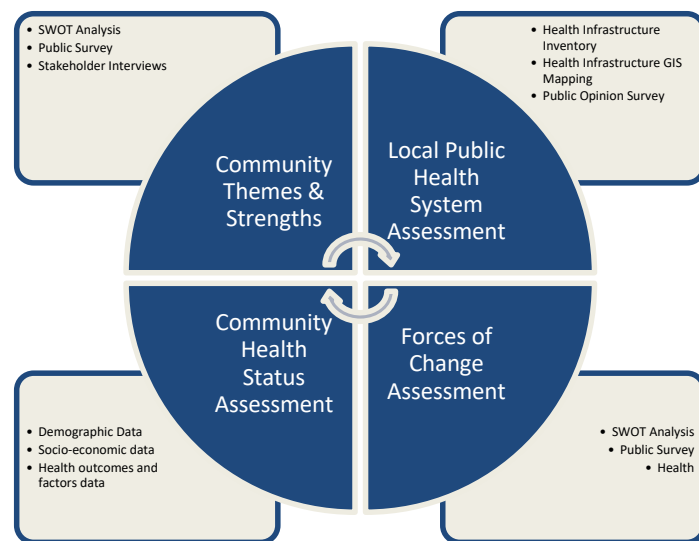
- SWOT Analysis
- Public Survey
- Stakeholder Interviews

- Health Infrastructure Inventory
- Health Infrastructure GIS Mapping
- Public Opinion Survey

Community Themes & Strengths

Local Public Health System Assessment

Community Health Status Assessment

Forces of Change Assessment

- Demographic Data
- Socio-economic data
- Health outcomes and factors data

- SWOT Analysis
- Public Survey
- Health